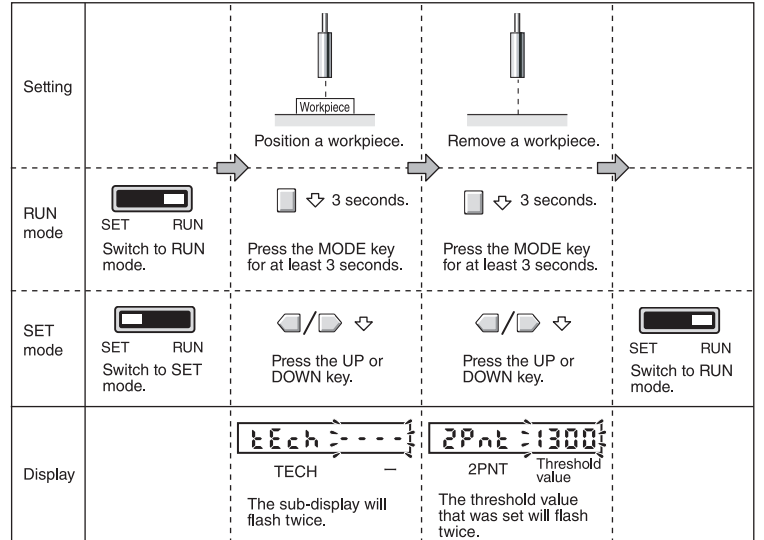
| | | | | |
|---|---|---|---|---|
| Setting | | Workpiece<br>Position a workpiece. | Remove a workpiece. | |
| RUN mode | SET RUN<br>Switch to RUN mode. | 3 seconds.<br>Press the MODE key for at least 3 seconds. | 3 seconds.<br>Press the MODE key for at least 3 seconds. | |
| SET mode | SET RUN<br>Switch to SET mode. | Press the UP or DOWN key. | Press the UP or DOWN key. | SET RUN<br>Switch to RUN mode. |
| Display | | tEch ----<br>TECH —<br>The sub-display will flash twice. | 2Pnt 1300<br>2PNT Threshold value<br>The threshold value that was set will flash twice. | |